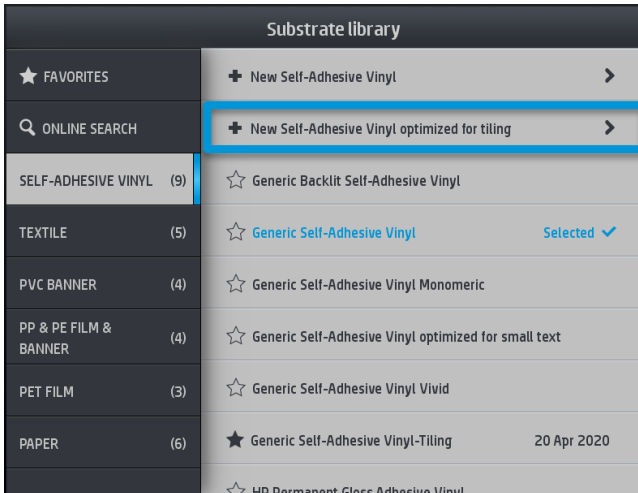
Substrate library

FAVORITES

ONLINE SEARCH

SELF-ADHESIVE VINYL (9)

TEXTILE (5)

PVC BANNER (4)

PP & PE FILM & BANNER (4)

PET FILM (3)

PAPER (6)

New Self-Adhesive Vinyl

New Self-Adhesive Vinyl optimized for tiling

Generic Backlit Self-Adhesive Vinyl

Generic Self-Adhesive Vinyl Selected

Generic Self-Adhesive Vinyl Monomeric

Generic Self-Adhesive Vinyl optimized for small text

Generic Self-Adhesive Vinyl Vivid

Generic Self-Adhesive Vinyl-Tiling 20 Apr 2020

HP Permanent Gloss Adhesive Vinyl